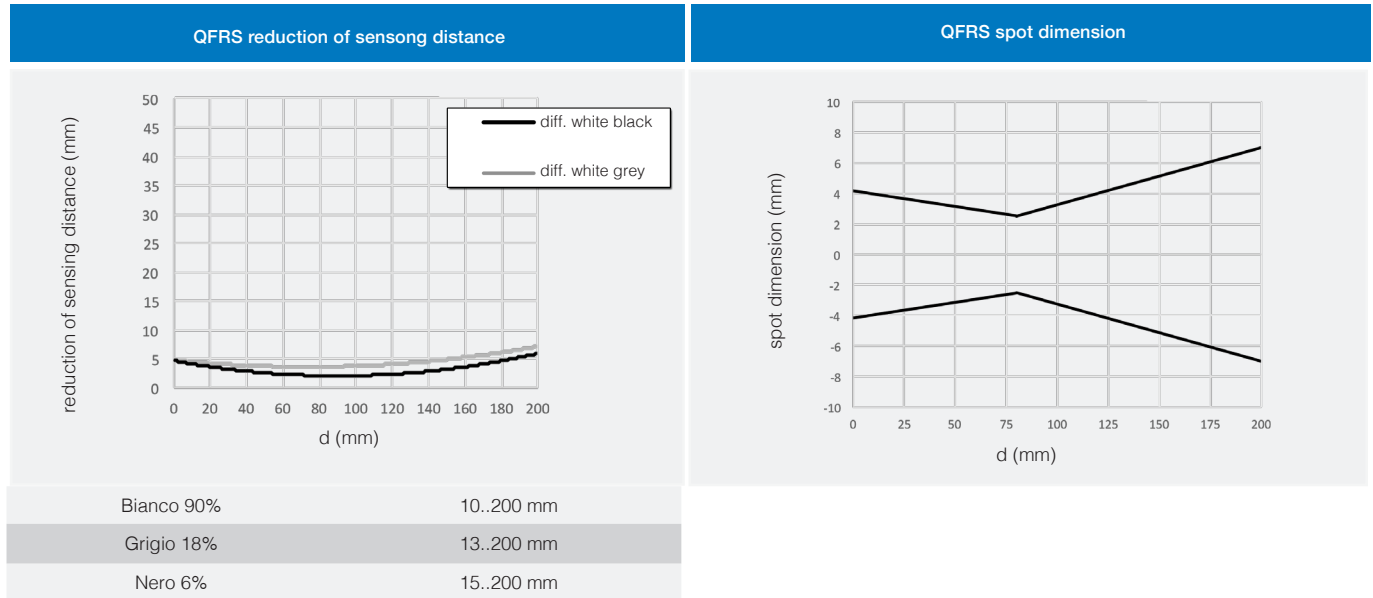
QFRS reduction of sensong distance

reduction of sensing distance (mm)

50
45
40
35
30
25
20
15
10
5
0

0 20 40 60 80 100 120 140 160 180 200

d (mm)

diff. white black
diff. white grey

QFRS spot dimension

spot dimension (mm)

10
8
6
4
2
0
-2
-4
-6
-8
-10

0 25 50 75 100 125 150 175 200

d (mm)

| | |
|---|---|
| Bianco 90% | 10..200 mm |
| Grigio 18% | 13..200 mm |
| Nero 6% | 15..200 mm |